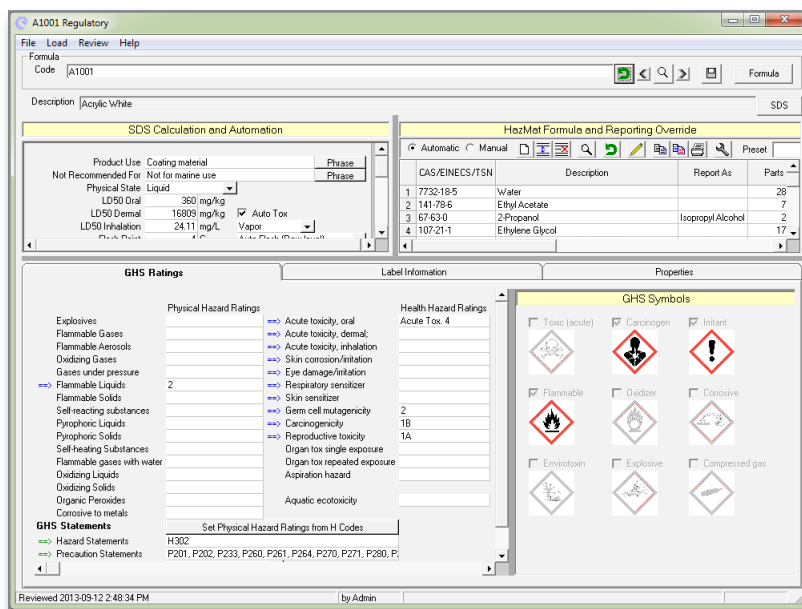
A1001 Regulatory

File Load Review Help

Formula
Code A1001

Formula

Description Acrylic White

SDS

SDS Calculation and Automation

Product Use Coating material Phrase
Not Recommended For Not for marine use Phrase
Physical State Liquid
LD50 Oral 360 mg/kg
LD50 Dermal 16809 mg/kg Auto Tox
LD50 Inhalation 24.11 mg/L Vapor

HazMat Formula and Reporting Override

Automatic Manual Preset

| | CAS/EINECS/TSN | Description | Report As | Parts |
|---|---|---|---|---|
| 1 | 7732-18-5 | Water | | 28 |
| 2 | 141-78-6 | Ethyl Acetate | | 7 |
| 3 | 67-63-0 | 2-Propanol | Isopropyl Alcohol | 2 |
| 4 | 107-21-1 | Ethylene Glycol | | 17 |

GHS Ratings Label Information Properties

Physical Hazard Ratings
Explosives
Flammable Gases
Flammable Aerosols
Oxidizing Gases
Gases under pressure
==> Flammable Liquids 2
Flammable Solids
Self-reacting substances
Pyrophoric Liquids
Pyrophoric Solids
Self-heating Substances
Flammable gases with water
Oxidizing Liquids
Oxidizing Solids
Organic Peroxides
Corrosive to metals

Health Hazard Ratings
==> Acute toxicity, oral Acute Tox. 4
==> Acute toxicity, dermal;
==> Acute toxicity, inhalation
==> Skin corrosion/irritation
==> Eye damage/irritation
==> Respiratory sensitizer
==> Skin sensitizer
==> Germ cell mutagenicity 2
==> Carcinogenicity 1B
==> Reproductive toxicity 1A
Organ tox single exposure
Organ tox repeated exposure
Aspiration hazard
Aquatic ecotoxicity

GHS Statements
Set Physical Hazard Ratings from H Codes
==> Hazard Statements H302
==> Precaution Statements P201, P202, P233, P260, P261, P264, P270, P271, P280, P2

GHS Symbols
Toxic (acute) Carcinogen Irritant
Flammable Oxidizer Corrosive
Enviro­toxin Explosive Compressed gas

Reviewed 2013-09-12 2:48:34 PM by Admin